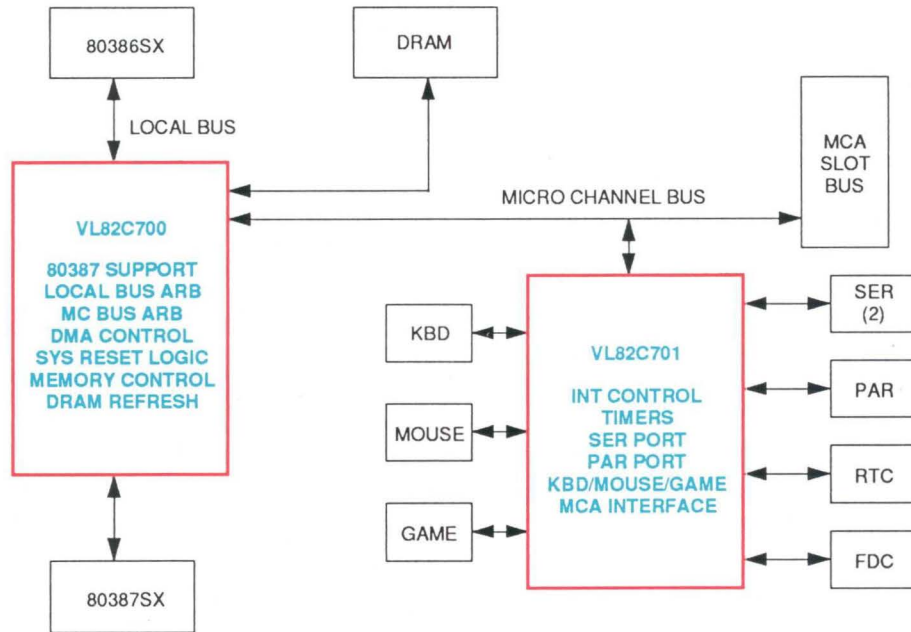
80386SX

DRAM

LOCAL BUS

MCA
SLOT
BUS

MICRO CHANNEL BUS

VL82C700

80387 SUPPORT
LOCAL BUS ARB
MC BUS ARB
DMA CONTROL
SYS RESET LOGIC
MEMORY CONTROL
DRAM REFRESH

KBD

MOUSE

GAME

VL82C701

INT CONTROL
TIMERS
SER PORT
PAR PORT
KBD/MOUSE/GAME
MCA INTERFACE

SER
(2)

PAR

RTC

FDC

80387SX